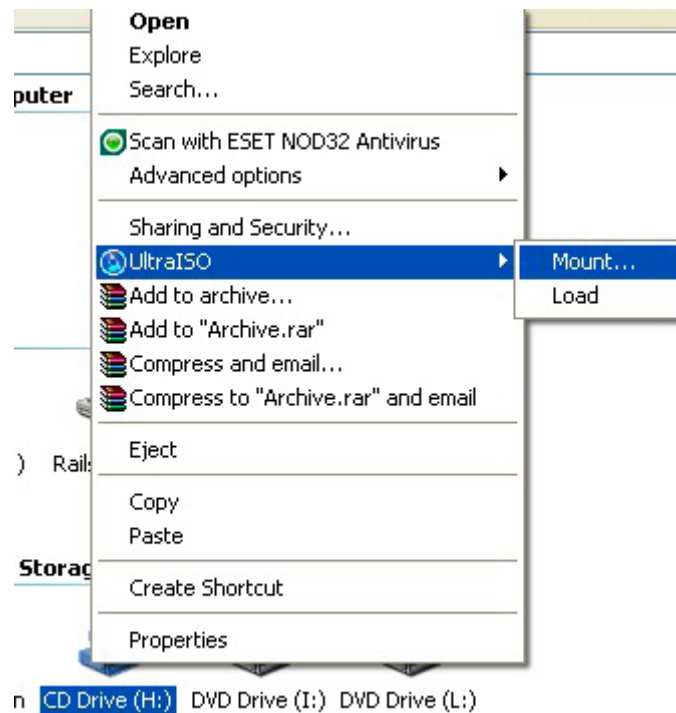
puter

Open
Explore
Search...

Scan with ESET NOD32 Antivirus
Advanced options

Sharing and Security...
UltraISO
Add to archive...
Add to "Archive.rar"
Compress and email...
Compress to "Archive.rar" and email

Eject

Copy
Paste

Create Shortcut

Properties

Mount...
Load

) Rail

Storag

n CD Drive (H:) DVD Drive (I:) DVD Drive (L:)